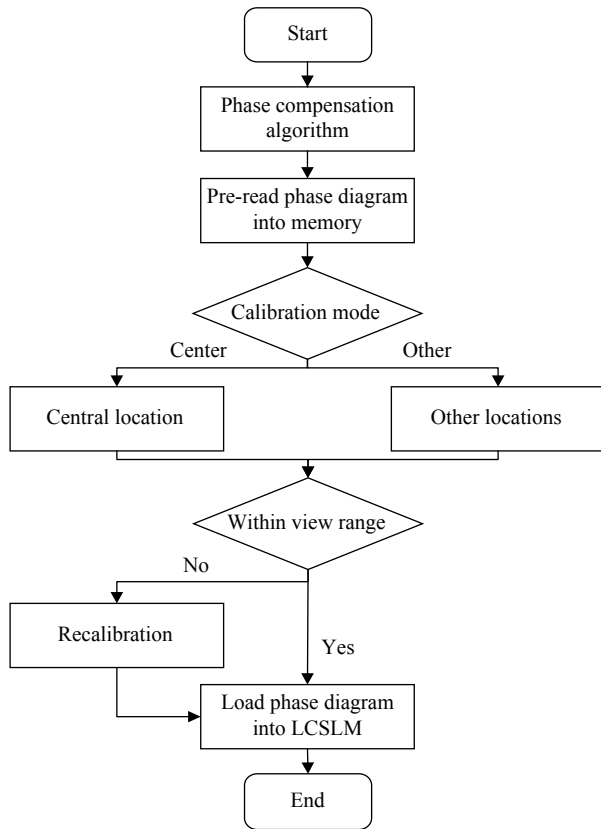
Start

Phase compensation algorithm

Pre-read phase diagram into memory

Calibration mode

Center

Other

Central location

Other locations

Within view range

No

Recalibration

Yes

Load phase diagram into LCSLM

End